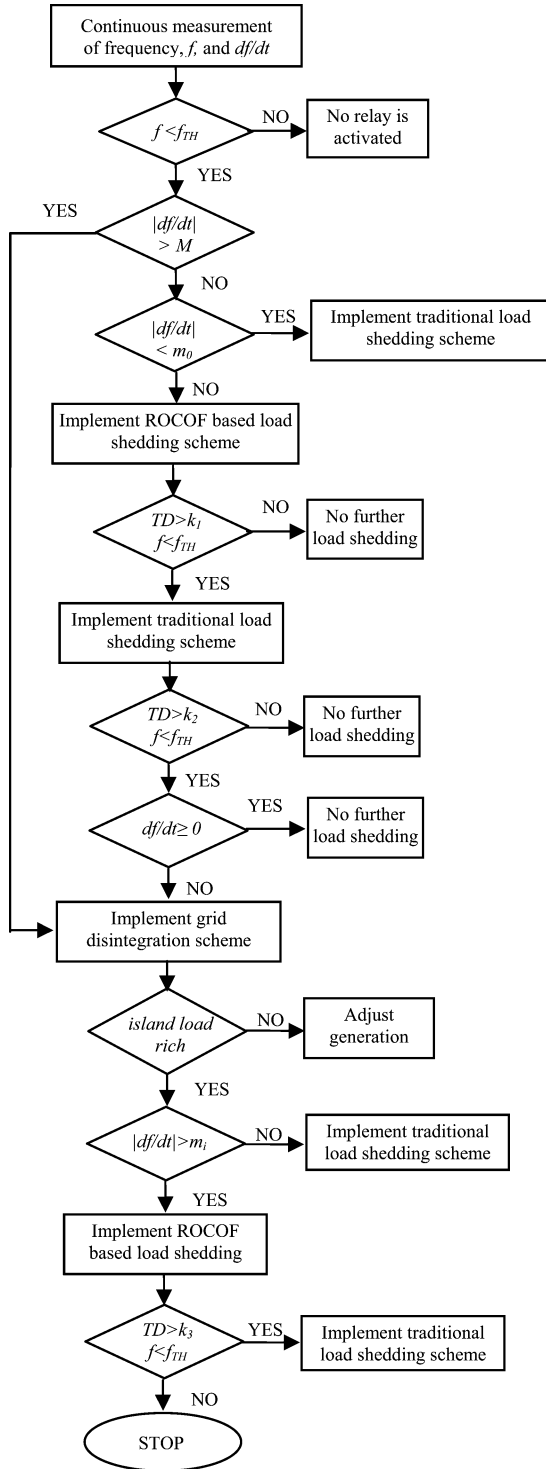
Continuous measurement of frequency, $f$, and $df/dt$

$f < f_{TH}$

NO

No relay is activated

YES

YES

$|df/dt| > M$

NO

$|df/dt| < m_0$

YES

Implement traditional load shedding scheme

NO

Implement ROCOF based load shedding scheme

$TD > k_1$ $f < f_{TH}$

NO

No further load shedding

YES

Implement traditional load shedding scheme

$TD > k_2$ $f < f_{TH}$

NO

No further load shedding

YES

$df/dt \geq 0$

YES

No further load shedding

NO

Implement grid disintegration scheme

island load rich

NO

Adjust generation

YES

$|df/dt| > m_i$

NO

Implement traditional load shedding scheme

YES

Implement ROCOF based load shedding

$TD > k_3$ $f < f_{TH}$

YES

Implement traditional load shedding scheme

NO

STOP